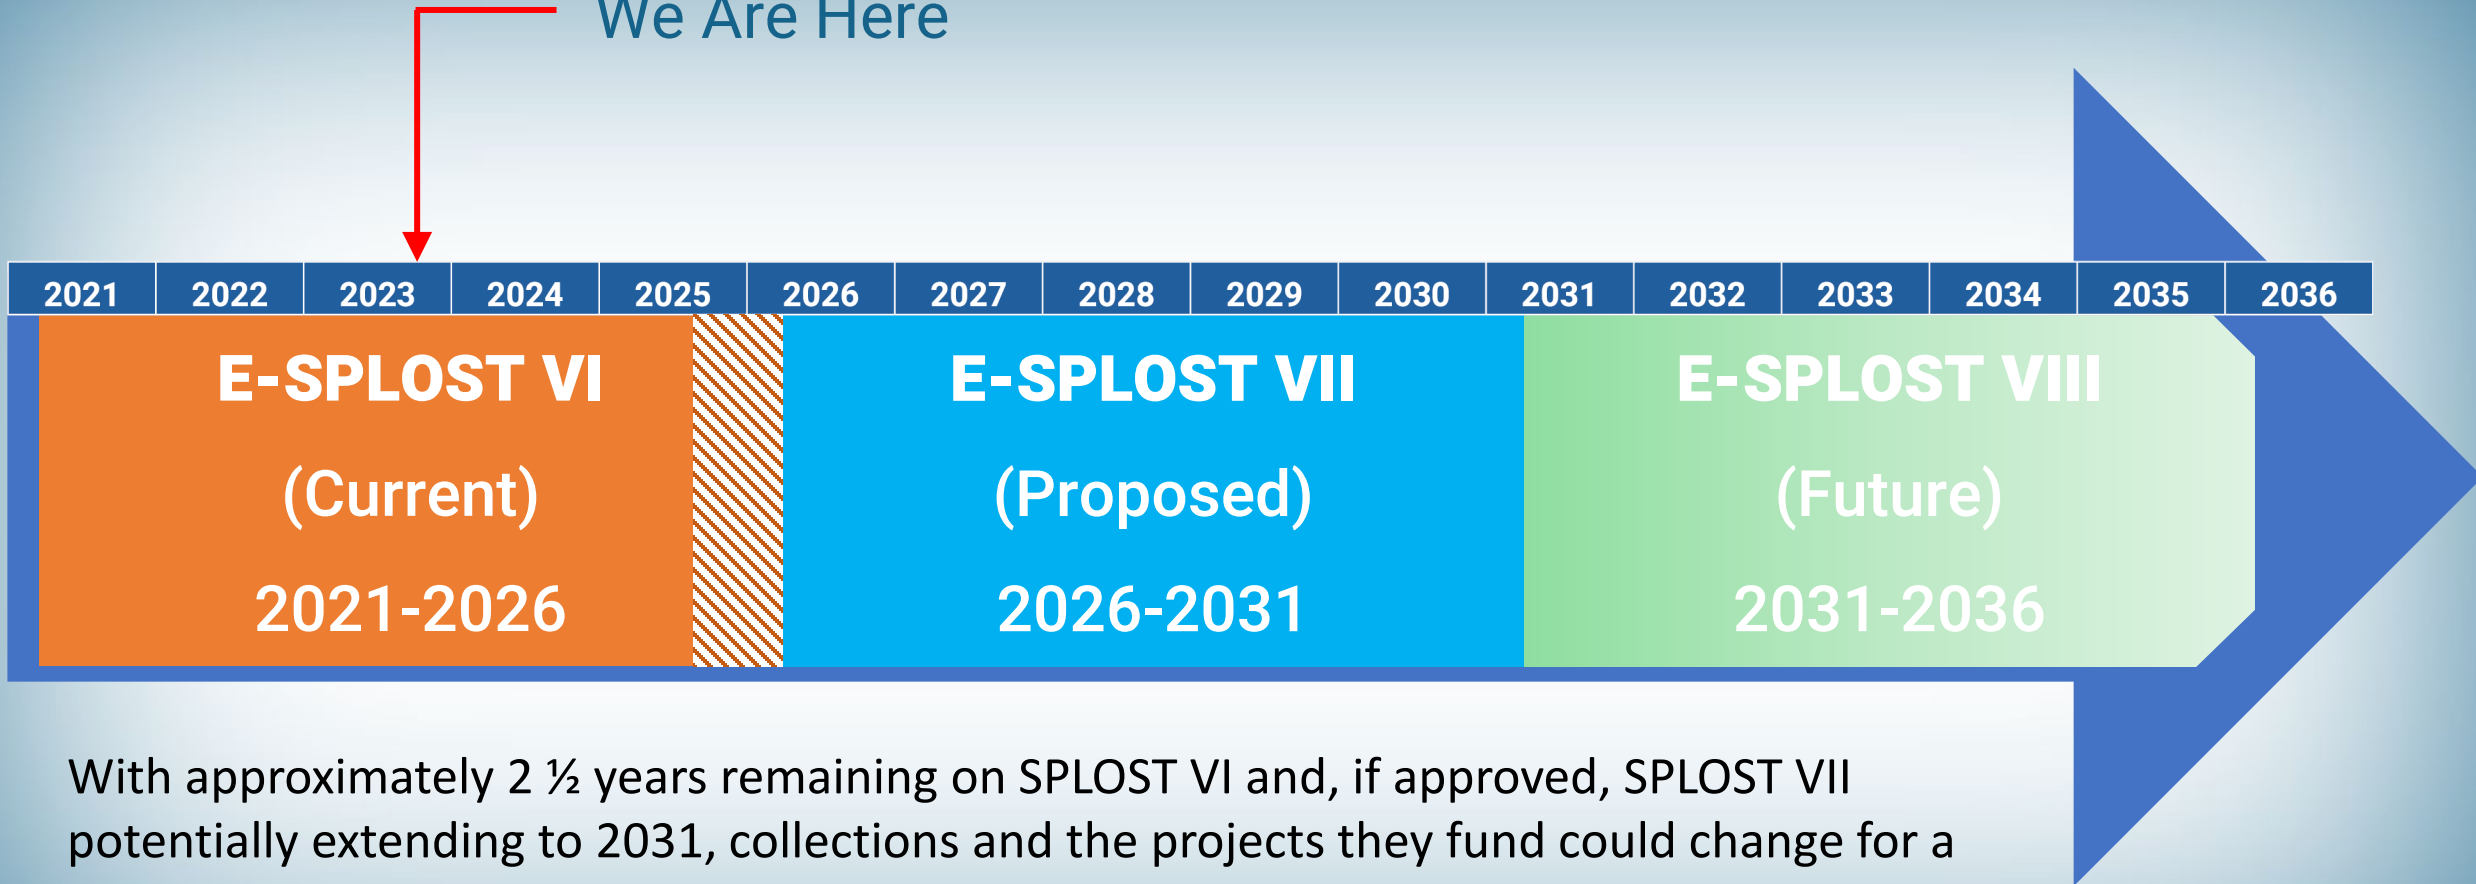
We Are Here

| 2021 | 2022 | 2023 | 2024 | 2025 | 2026 | 2027 | 2028 | 2029 | 2030 | 2031 | 2032 | 2033 | 2034 | 2035 | 2036 |
|---|---|---|---|---|---|---|---|---|---|---|---|---|---|---|---|

E-SPLOST VI
(Current)
2021-2026

E-SPLOST VII
(Proposed)
2026-2031

E-SPLOST VIII
(Future)
2031-2036

With approximately 2 ½ years remaining on SPLOST VI and, if approved, SPLOST VII potentially extending to 2031, collections and the projects they fund could change for a